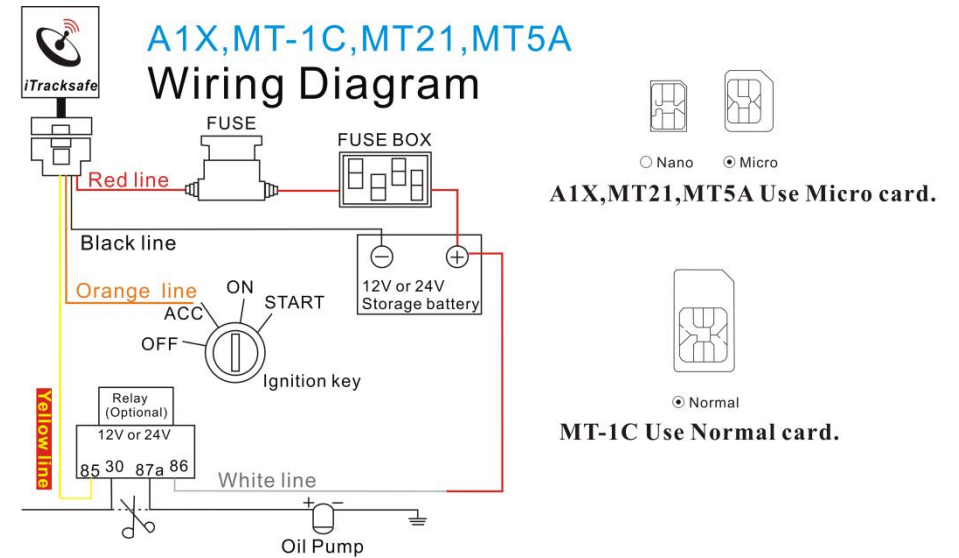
iTracksafe

A1X,MT-1C,MT21,MT5A
Wiring Diagram

FUSE
FUSE BOX
Red line
Black line
12V or 24V
Storage battery
Orange line
ON
START
ACC
OFF
Ignition key
Yellow line
Relay
(Optional)
12V or 24V
85 30 87a 86
White line
+ −
Oil Pump

○ Nano ⦿ Micro
A1X,MT21,MT5A Use Micro card.

⦿ Normal
MT-1C Use Normal card.